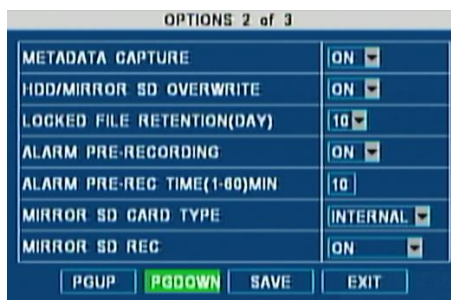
OPTIONS 2 of 3

| | |
|---|---|
| METADATA CAPTURE | ON |
| HDD/MIRROR SD OVERWRITE | ON |
| LOCKED FILE RETENTION(DAY) | 10 |
| ALARM PRE-RECORDING | ON |
| ALARM PRE-REC TIME(1-60)MIN | 10 |
| MIRROR SD CARD TYPE | INTERNAL |
| MIRROR SD REC | ON |

PGUP PGDOWN SAVE EXIT